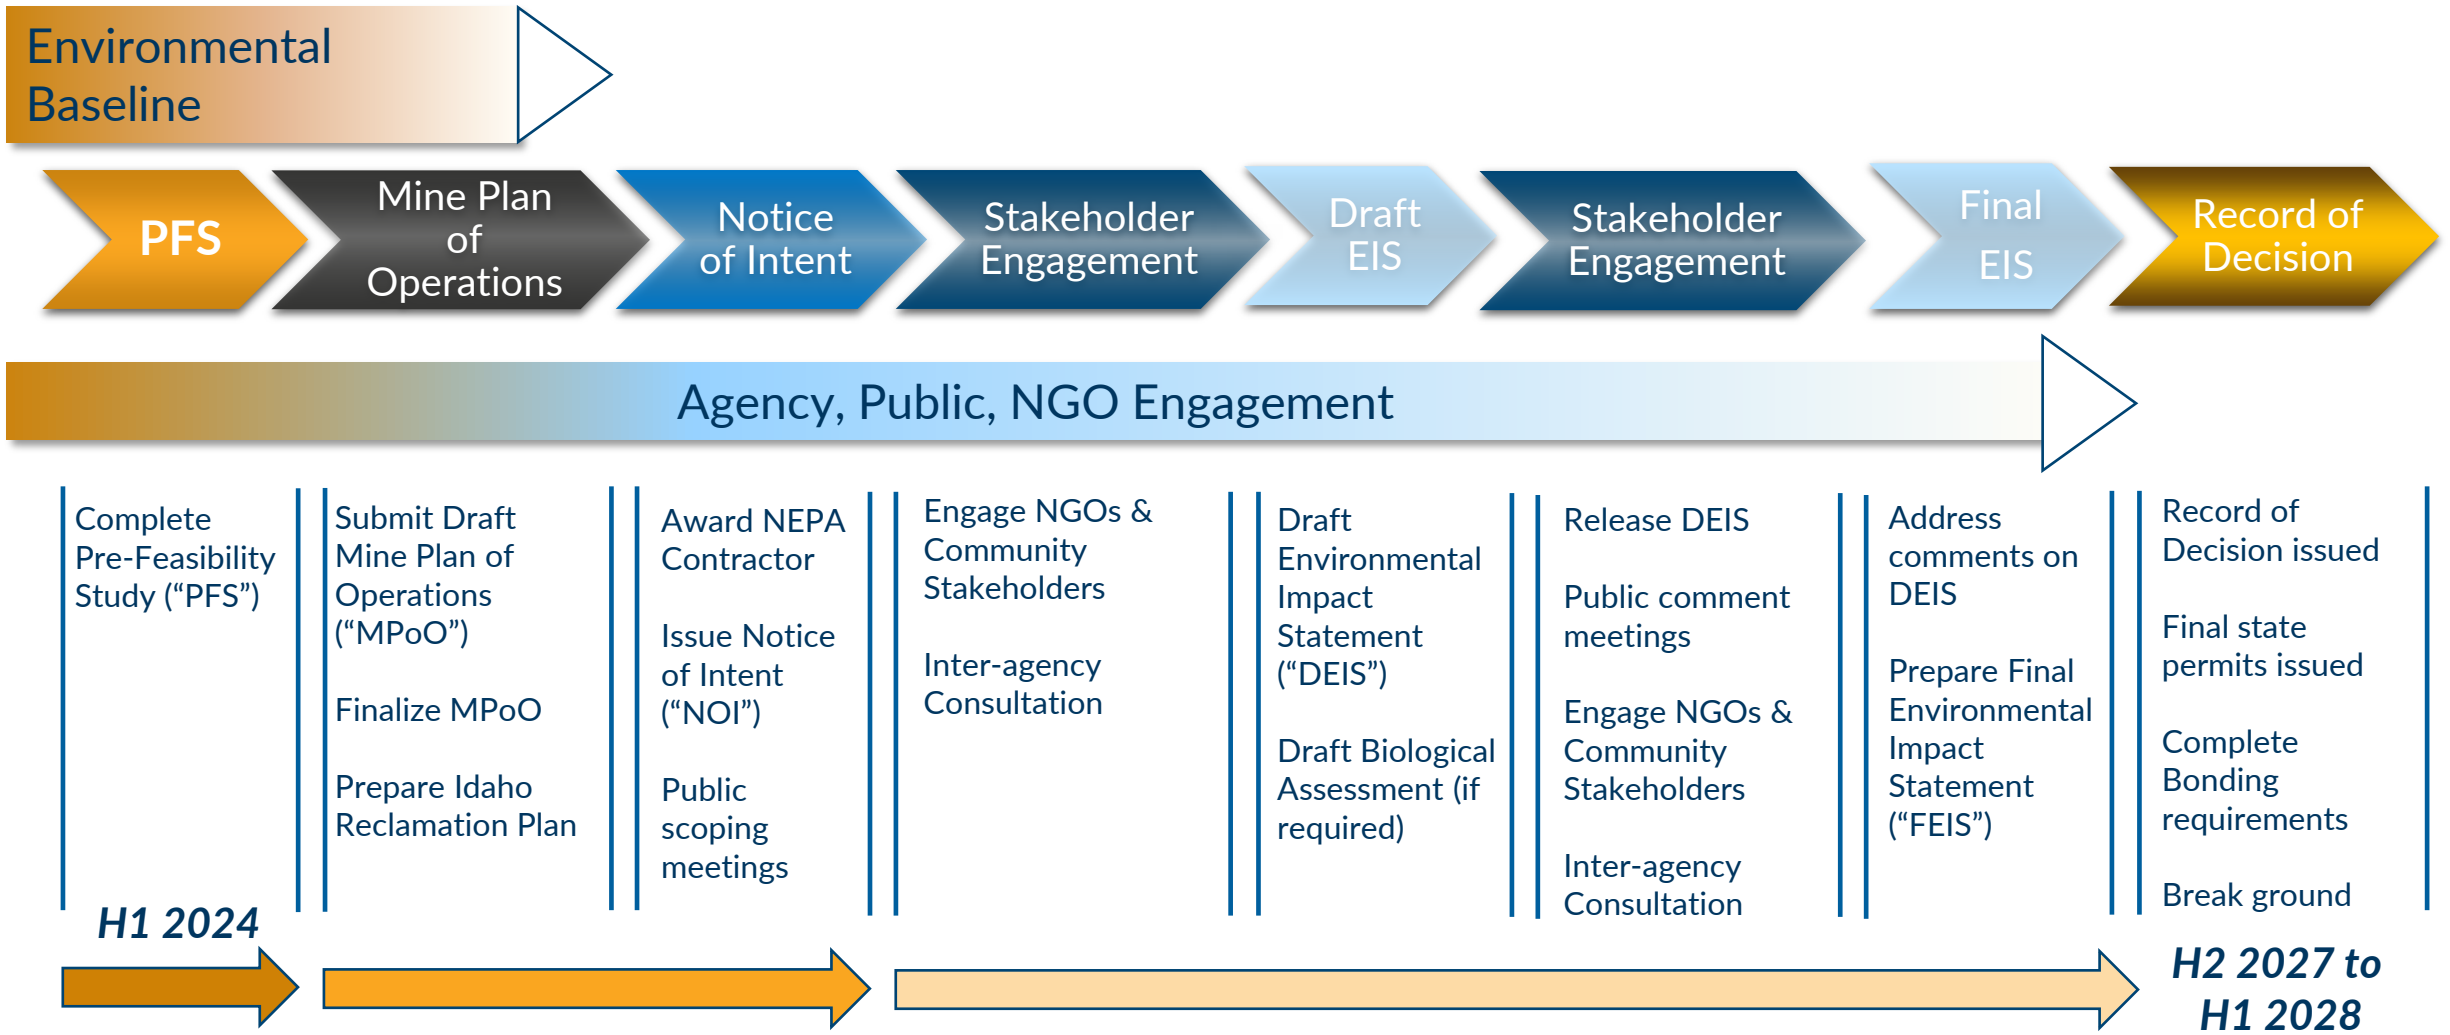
Environmental Baseline

PFS

Mine Plan of Operations

Notice of Intent

Stakeholder Engagement

Draft EIS

Stakeholder Engagement

Final EIS

Record of Decision

Agency, Public, NGO Engagement

Complete Pre-Feasibility Study (“PFS”)

Submit Draft Mine Plan of Operations (“MPoO”)

Finalize MPoO

Prepare Idaho Reclamation Plan

Award NEPA Contractor

Issue Notice of Intent (“NOI”)

Public scoping meetings

Engage NGOs & Community Stakeholders

Inter-agency Consultation

Draft Environmental Impact Statement (“DEIS”)

Draft Biological Assessment (if required)

Release DEIS

Public comment meetings

Engage NGOs & Community Stakeholders

Inter-agency Consultation

Address comments on DEIS

Prepare Final Environmental Impact Statement (“FEIS”)

Record of Decision issued

Final state permits issued

Complete Bonding requirements

Break ground

H1 2024

H2 2027 to H1 2028